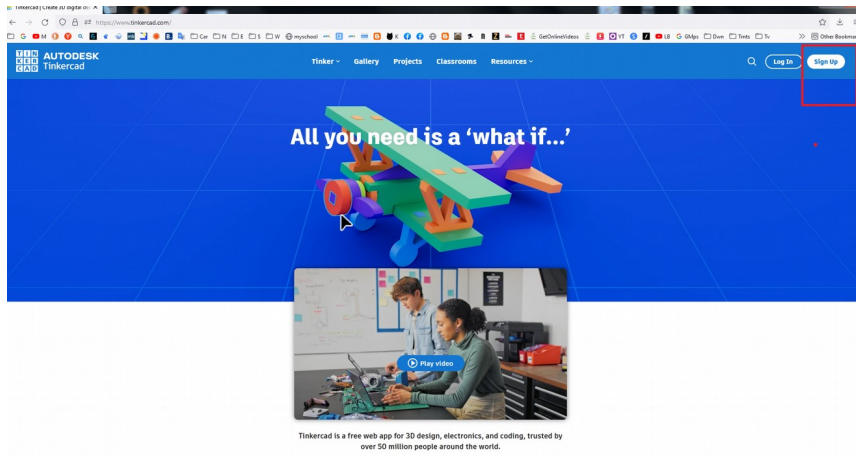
Tinkercad | Create 3D digital de ×

https://www.tinkercad.com/

G M K Car N E S W myschool K GetOnlineVideos YT LB G GMps Dwn Tints Tv Other Bookmarks

TIN KER CAD AUTODESK Tinkercad

Tinker Gallery Projects Classrooms Resources

Log In Sign Up

All you need is a ‘what if...’

Play video

Tinkercad is a free web app for 3D design, electronics, and coding, trusted by over 50 million people around the world.